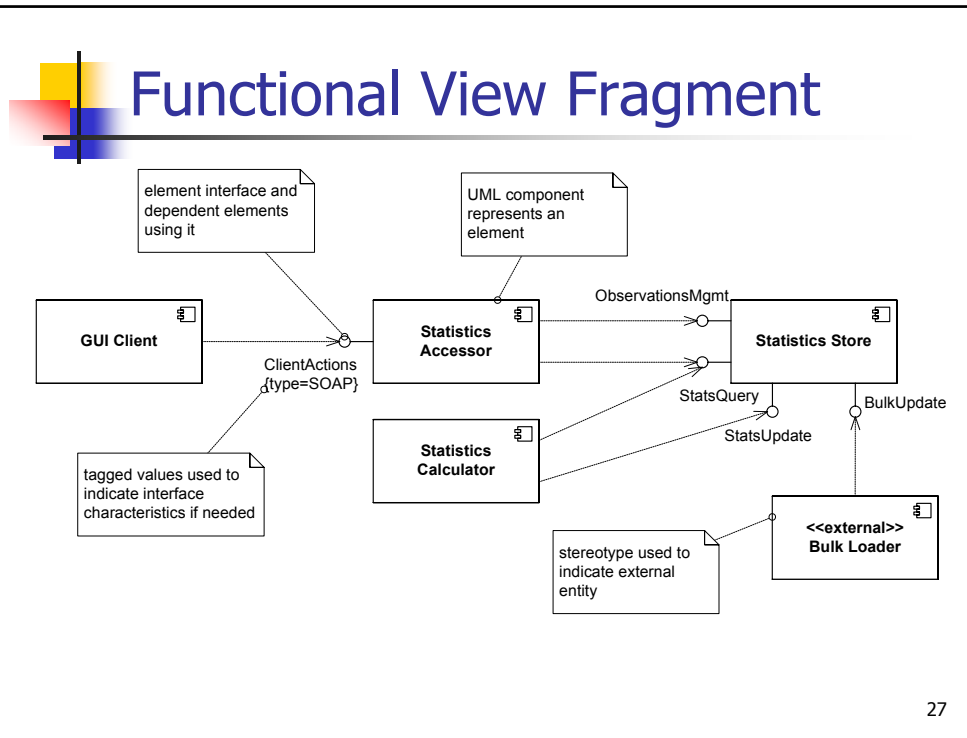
Functional View Fragment

element interface and dependent elements using it

UML component represents an element

GUI Client

Statistics Accessor

ObservationsMgmt

Statistics Store

ClientActions {type=SOAP}

StatsQuery

BulkUpdate

Statistics Calculator

StatsUpdate

tagged values used to indicate interface characteristics if needed

<<external>> Bulk Loader

stereotype used to indicate external entity

27